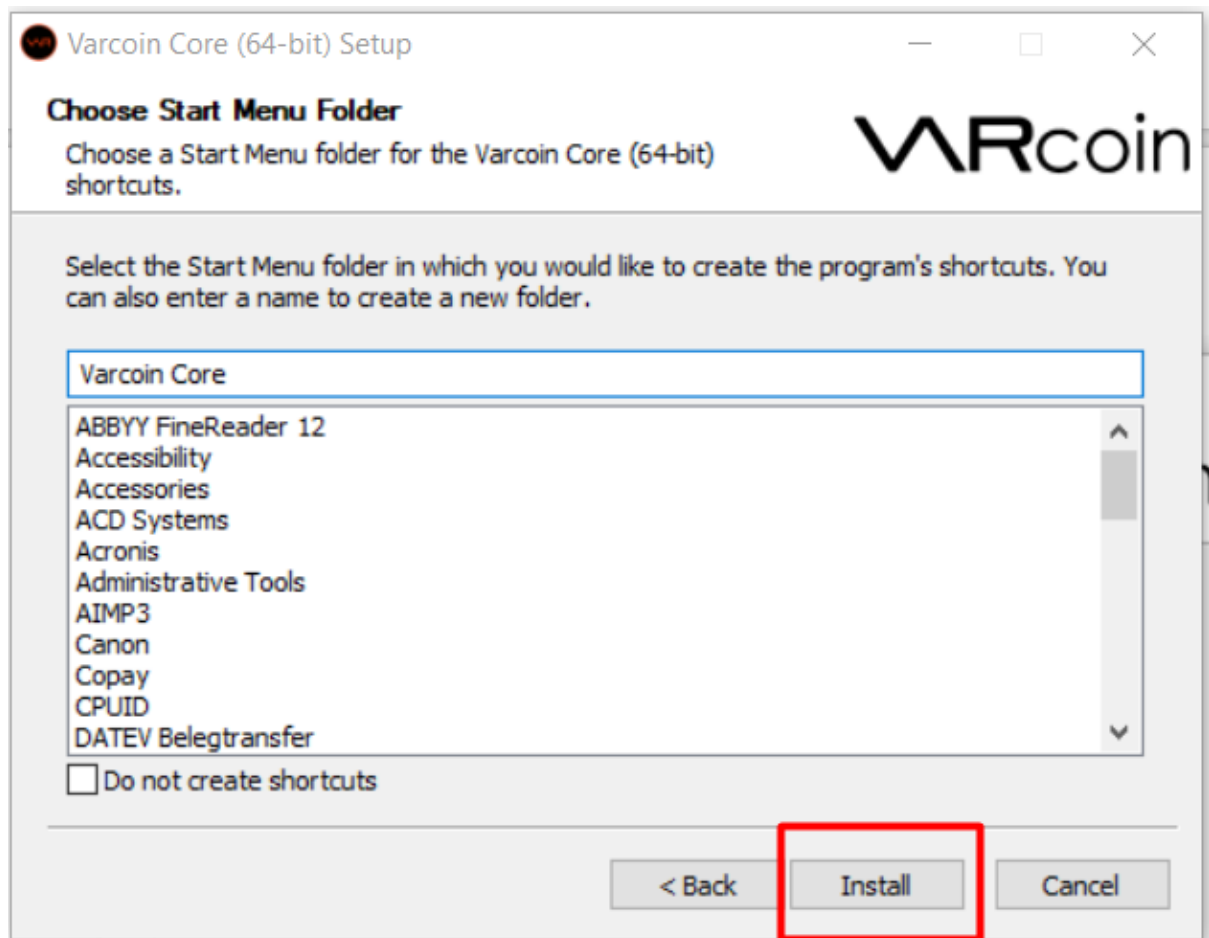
Varcoin Core (64-bit) Setup

Choose Start Menu Folder

Choose a Start Menu folder for the Varcoin Core (64-bit) shortcuts.

VARcoin

Select the Start Menu folder in which you would like to create the program's shortcuts. You can also enter a name to create a new folder.

Varcoin Core

ABBYY FineReader 12
Accessibility
Accessories
ACD Systems
Acronis
Administrative Tools
AIMP3
Canon
Copay
CPUID
DATEV Belegtransfer

Do not create shortcuts

< Back
Install
Cancel